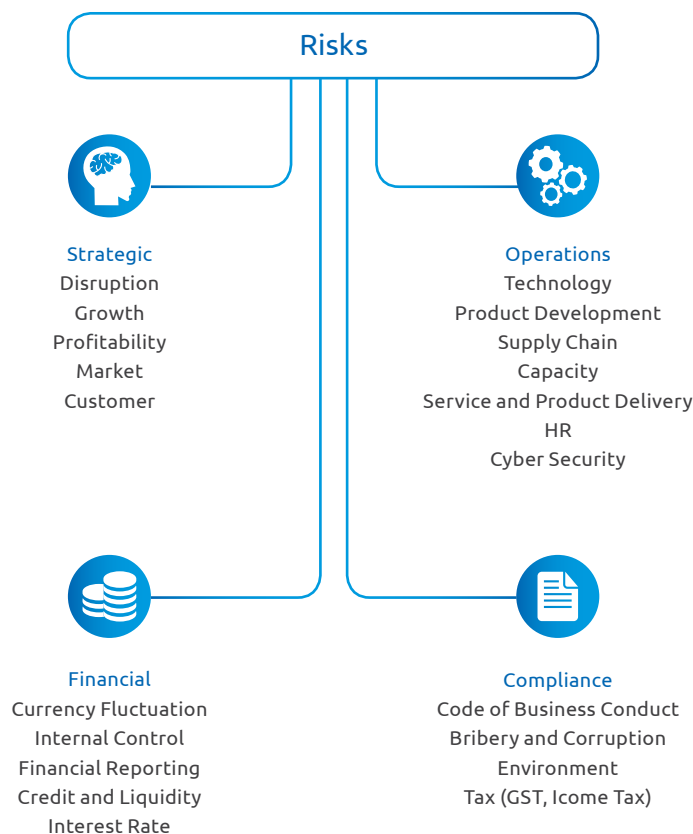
Risks

Strategic
Disruption
Growth
Profitability
Market
Customer

Operations
Technology
Product Development
Supply Chain
Capacity
Service and Product Delivery
HR
Cyber Security

Financial
Currency Fluctuation
Internal Control
Financial Reporting
Credit and Liquidity
Interest Rate

Compliance
Code of Business Conduct
Bribery and Corruption
Environment
Tax (GST, Icome Tax)